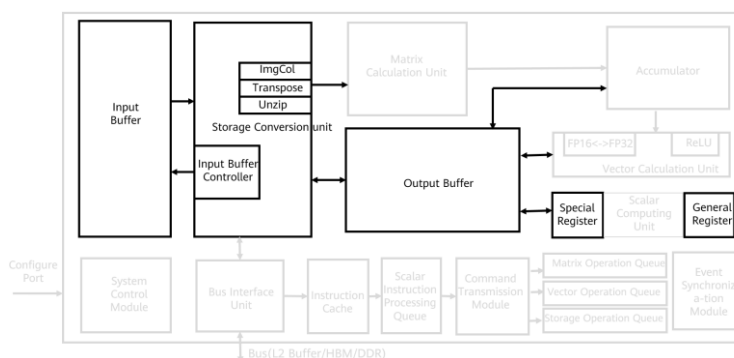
Input Buffer

ImgCol
Transpose
Unzip

Storage Conversion unit

Input Buffer Controller

Matrix Calculation Unit

Accumulator

FP16<->FP32
ReLU
Vector Calculation Unit

Output Buffer

Special Register
Scalar Computing Unit
General Register

Configure Port

System Control Module

Bus Interface Unit

Instruction Cache

Scalar Instruction Processing Queue

Command Transmission Module

Matrix Operation Queue
Vector Operation Queue
Storage Operation Queue

Event Synchroniz a-tion Module

Bus(L2 Buffer/HBM/DDR)